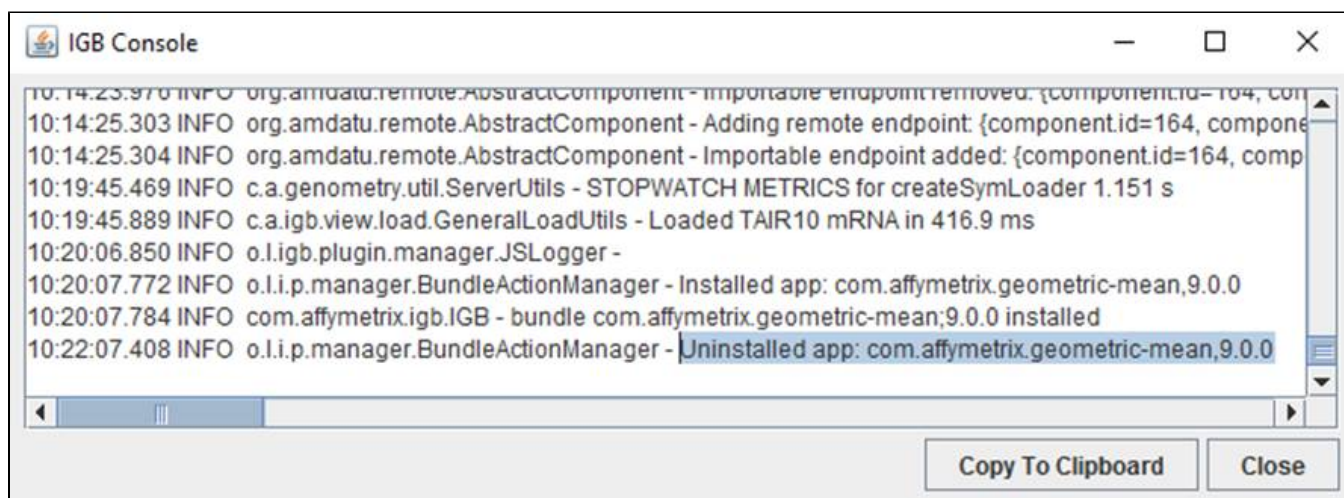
IGB Console

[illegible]
10:14:25.303 INFO org.amdatu.remote.AbstractComponent - Adding remote endpoint: {component.id=164, compone
10:14:25.304 INFO org.amdatu.remote.AbstractComponent - Importable endpoint added: {component.id=164, comp
10:19:45.469 INFO c.a.genometry.util.ServerUtils - STOPWATCH METRICS for createSymLoader 1.151 s
10:19:45.889 INFO c.a.igb.view.load.GeneralLoadUtils - Loaded TAIR10 mRNA in 416.9 ms
10:20:06.850 INFO o.l.igb.plugin.manager.JSLogger -
10:20:07.772 INFO o.l.i.p.manager.BundleActionManager - Installed app: com.affymetrix.geometric-mean,9.0.0
10:20:07.784 INFO com.affymetrix.igb.IGB - bundle com.affymetrix.geometric-mean;9.0.0 installed
10:22:07.408 INFO o.l.i.p.manager.BundleActionManager - Uninstalled app: com.affymetrix.geometric-mean,9.0.0

Copy To Clipboard
Close